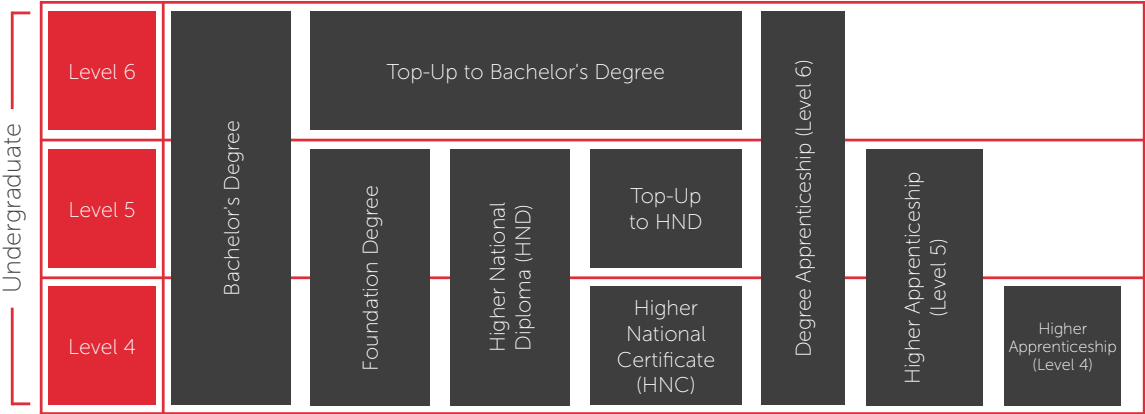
Undergraduate

Level 6

Level 5

Level 4

Bachelor's Degree

Top-Up to Bachelor's Degree

Foundation Degree

Higher National Diploma (HND)

Top-Up to HND

Higher National Certificate (HNC)

Degree Apprenticeship (Level 6)

Higher Apprenticeship (Level 5)

Higher Apprenticeship (Level 4)